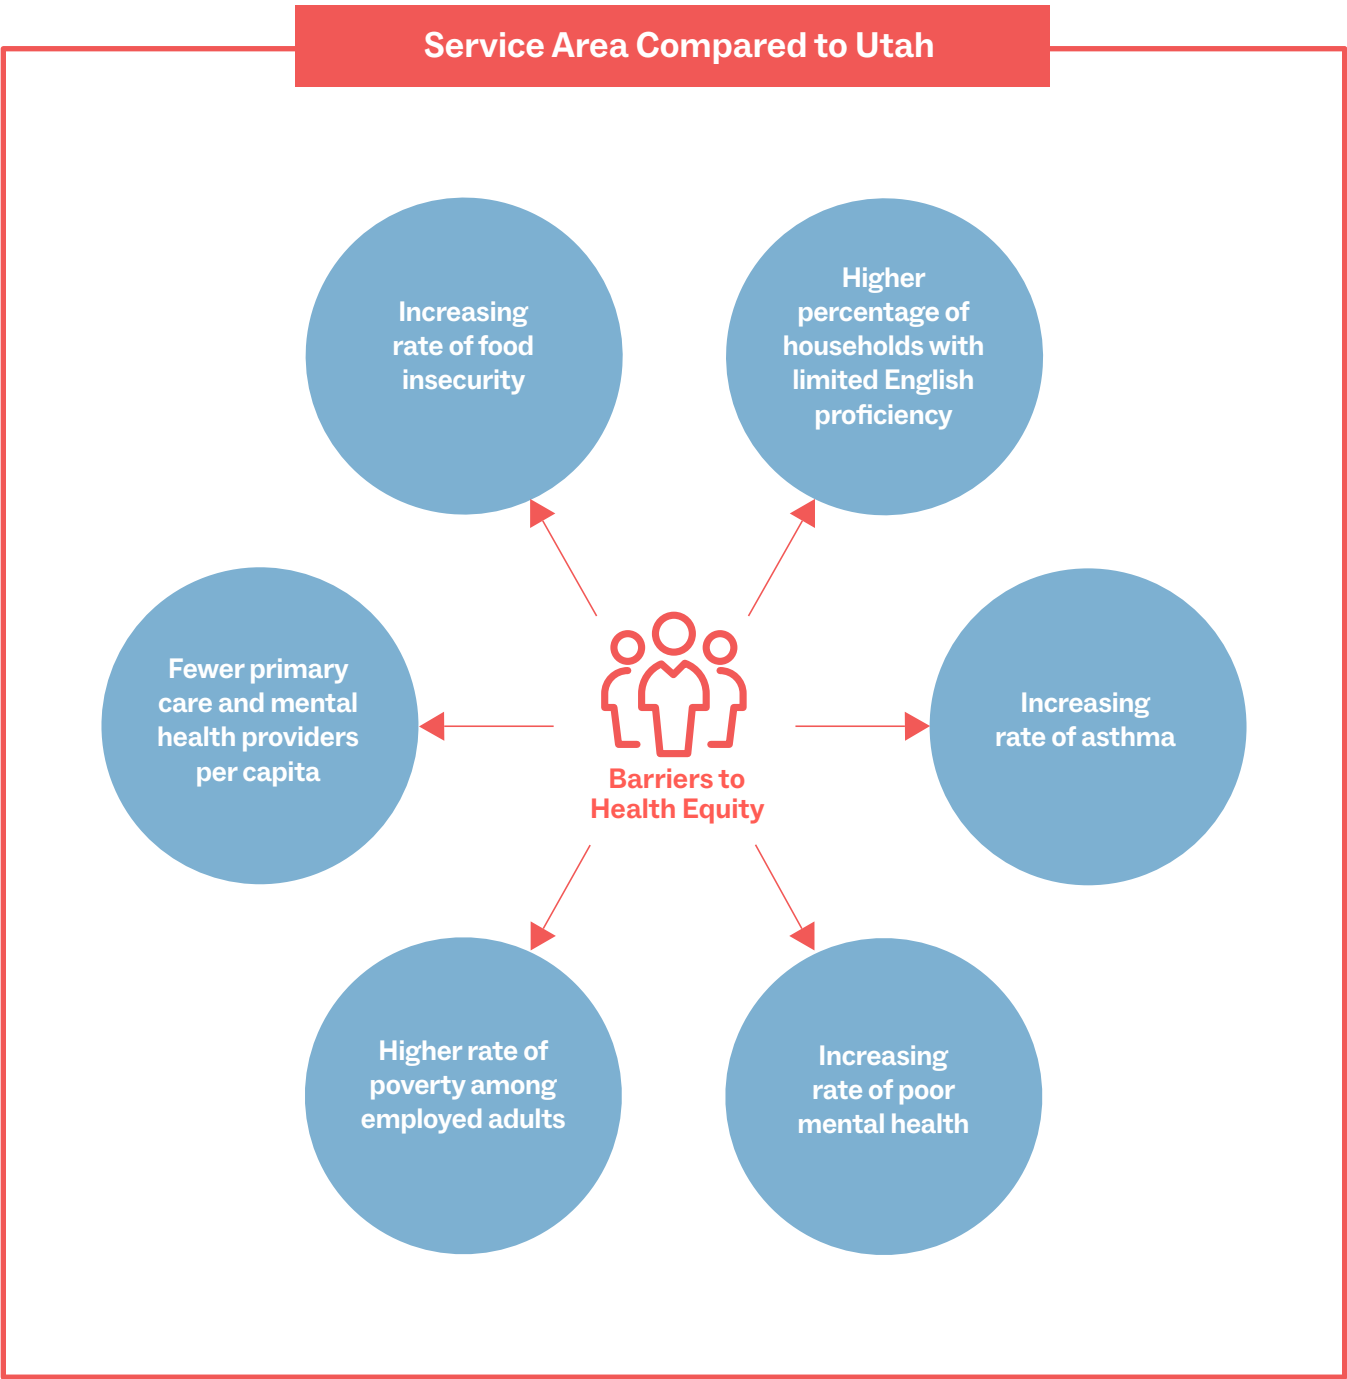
Service Area Compared to Utah

Increasing rate of food insecurity

Higher percentage of households with limited English proficiency

Fewer primary care and mental health providers per capita

Barriers to Health Equity

Increasing rate of asthma

Higher rate of poverty among employed adults

Increasing rate of poor mental health